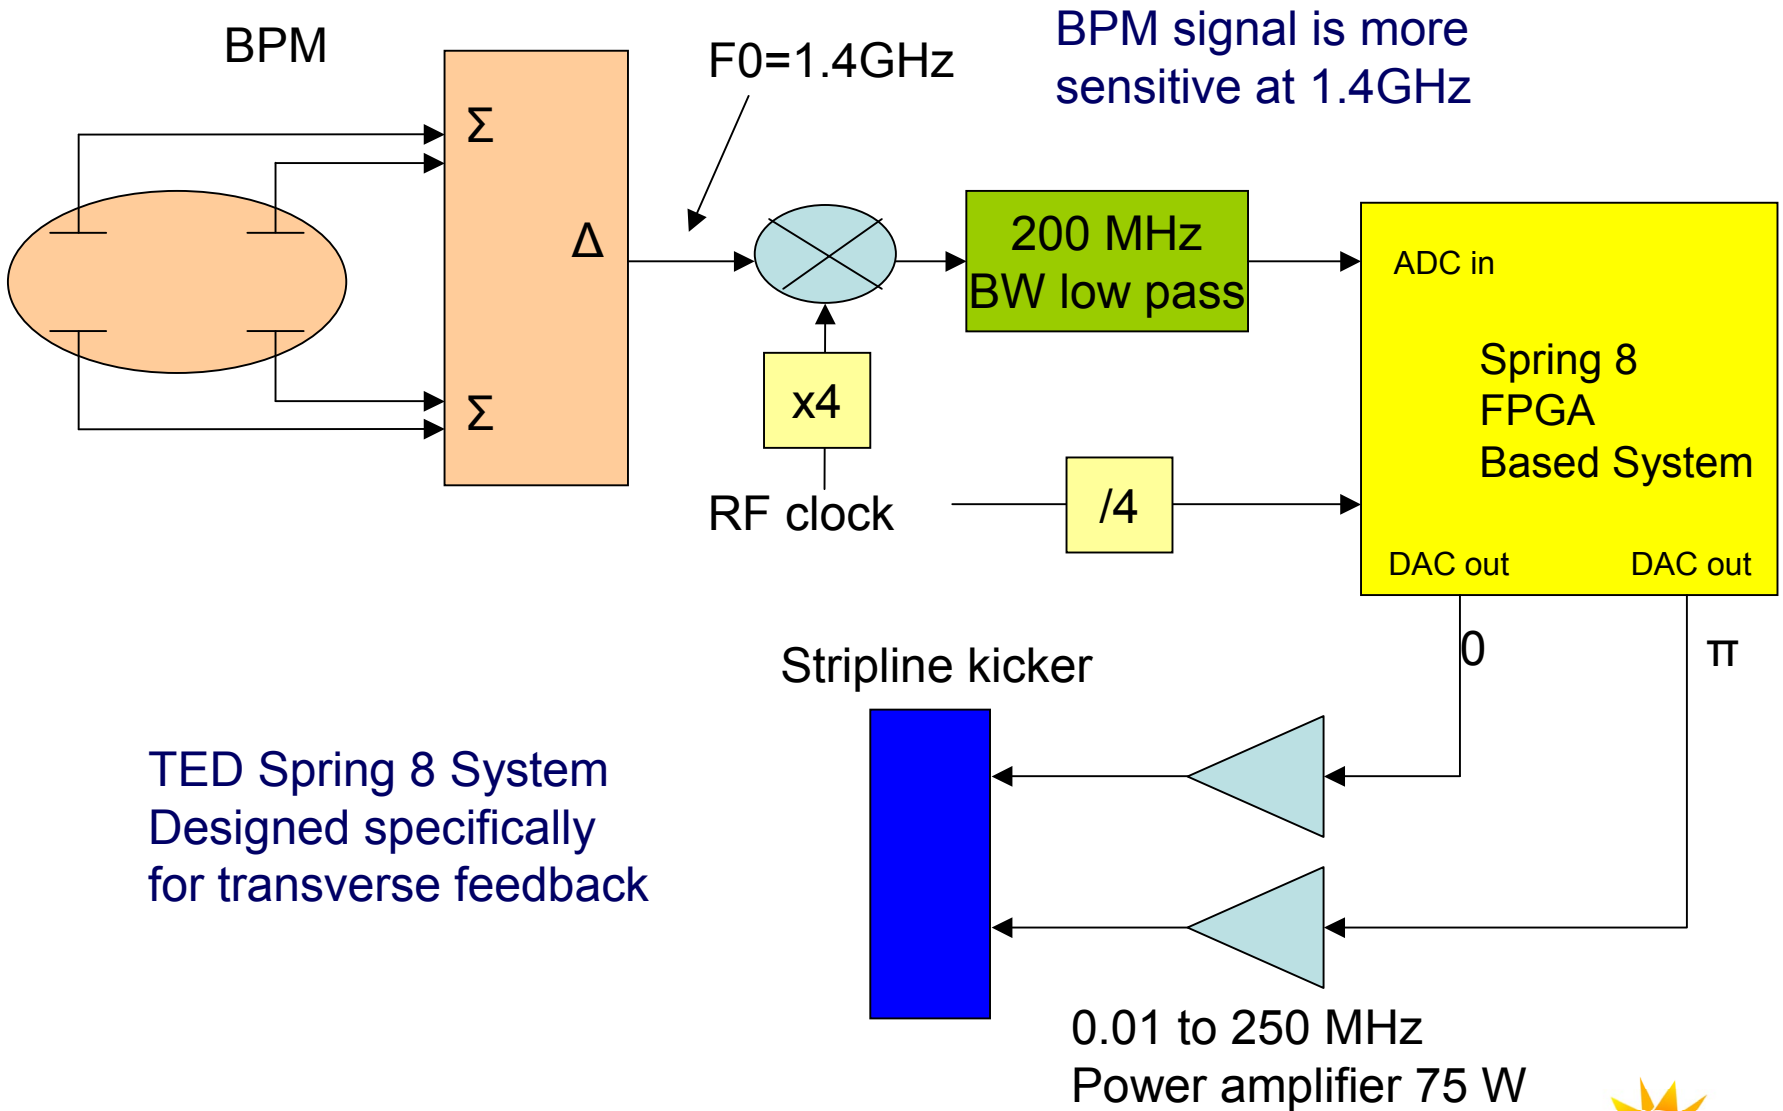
BPM

$\Sigma$

$\Delta$

$\Sigma$

F0=1.4GHz

BPM signal is more sensitive at 1.4GHz

200 MHz BW low pass

x4

RF clock

/4

ADC in

Spring 8 FPGA Based System

DAC out

DAC out

0

$\pi$

Stripline kicker

TED Spring 8 System Designed specifically for transverse feedback

0.01 to 250 MHz Power amplifier 75 W